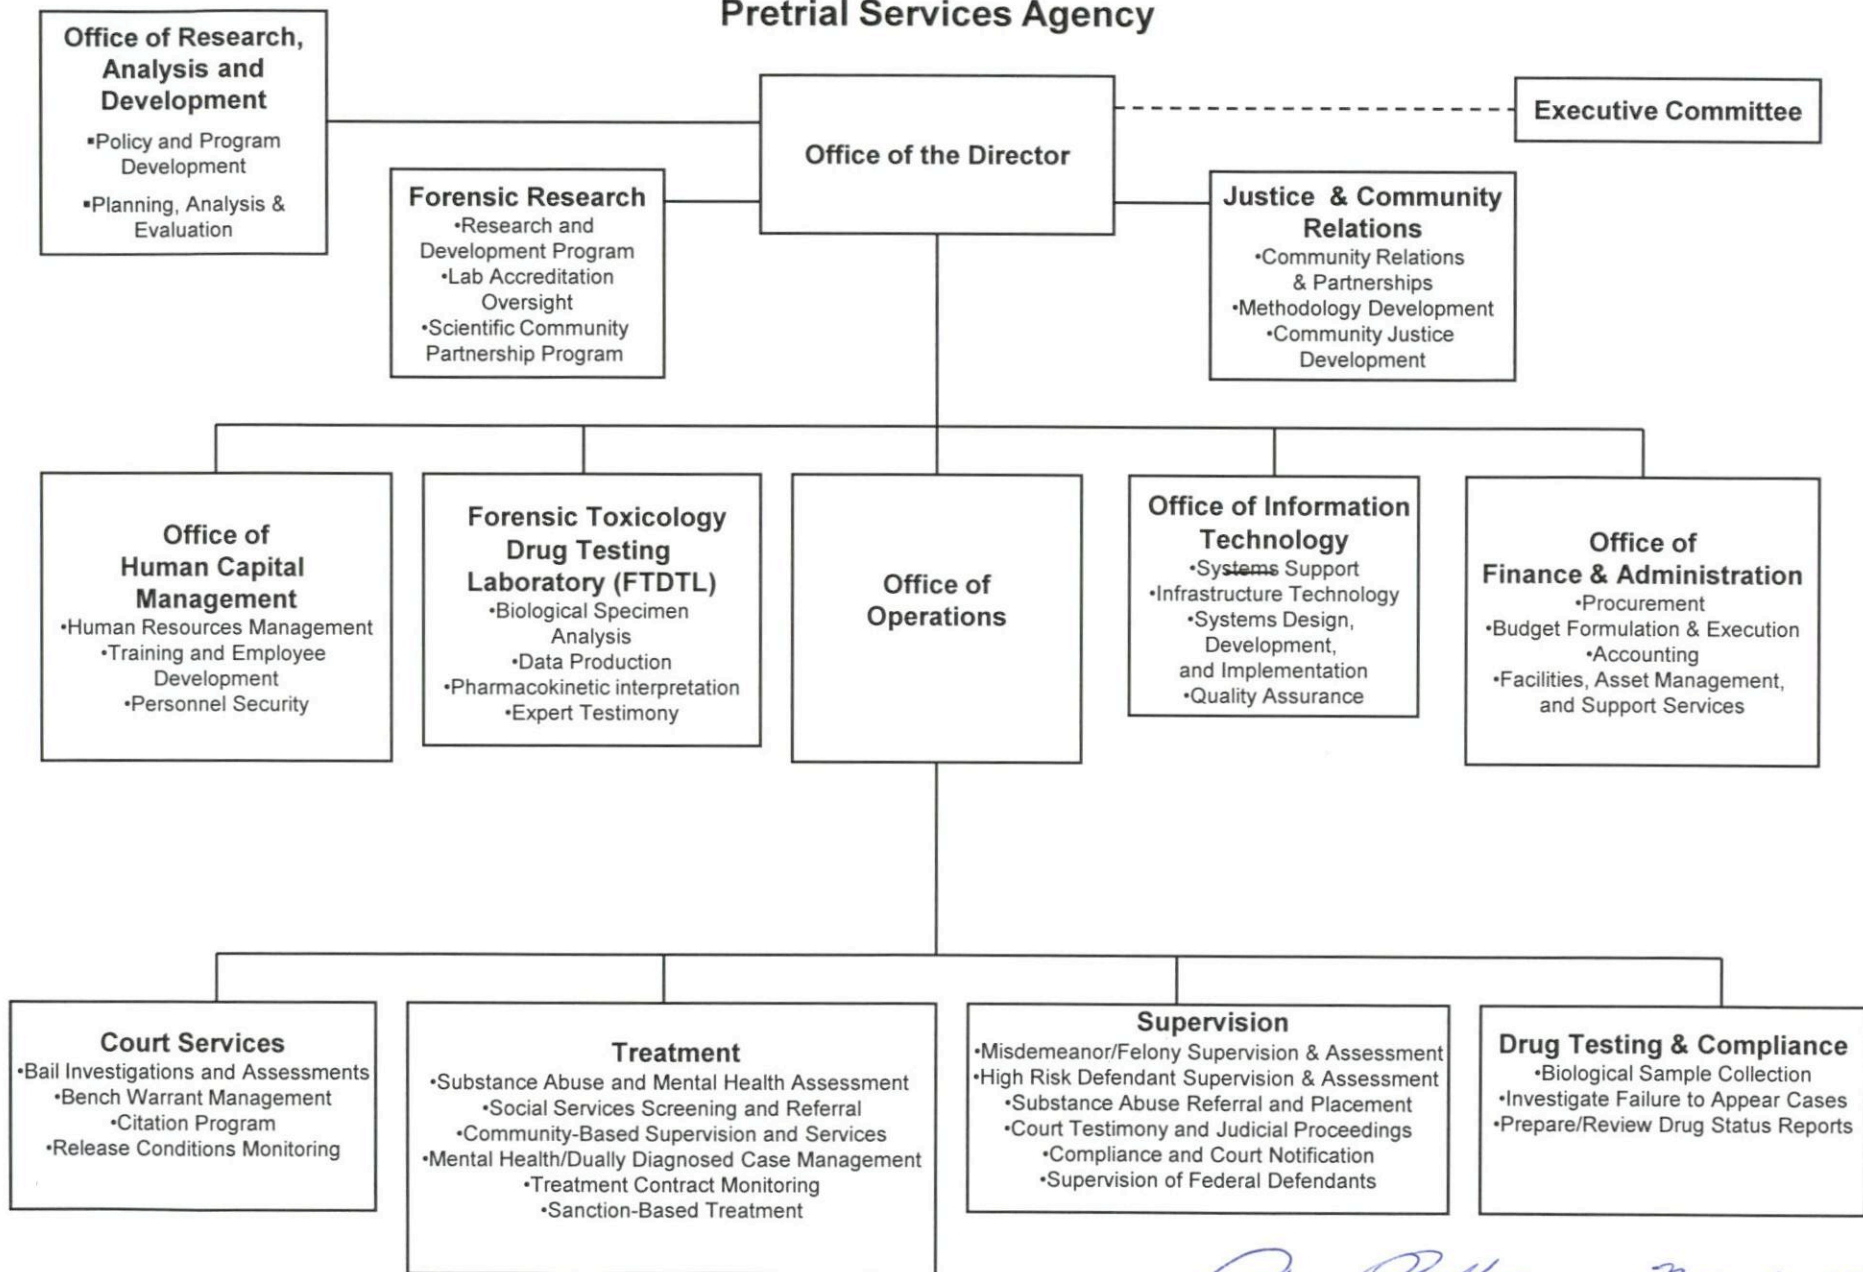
Pretrial Services Agency

Office of Research, Analysis and Development
•Policy and Program Development
•Planning, Analysis & Evaluation

Office of the Director

Executive Committee

Forensic Research
•Research and Development Program
•Lab Accreditation Oversight
•Scientific Community Partnership Program

Justice & Community Relations
•Community Relations & Partnerships
•Methodology Development
•Community Justice Development

Office of Human Capital Management
•Human Resources Management
•Training and Employee Development
•Personnel Security

Forensic Toxicology Drug Testing Laboratory (FTDTL)
•Biological Specimen Analysis
•Data Production
•Pharmacokinetic interpretation
•Expert Testimony

Office of Operations

Office of Information Technology
•Systems Support
•Infrastructure Technology
•Systems Design, Development, and Implementation
•Quality Assurance

Office of Finance & Administration
•Procurement
•Budget Formulation & Execution
•Accounting
•Facilities, Asset Management, and Support Services

Court Services
•Bail Investigations and Assessments
•Bench Warrant Management
•Citation Program
•Release Conditions Monitoring

Treatment
•Substance Abuse and Mental Health Assessment
•Social Services Screening and Referral
•Community-Based Supervision and Services
•Mental Health/Dually Diagnosed Case Management
•Treatment Contract Monitoring
•Sanction-Based Treatment

Supervision
•Misdemeanor/Felony Supervision & Assessment
•High Risk Defendant Supervision & Assessment
•Substance Abuse Referral and Placement
•Court Testimony and Judicial Proceedings
•Compliance and Court Notification
•Supervision of Federal Defendants

Drug Testing & Compliance
•Biological Sample Collection
•Investigate Failure to Appear Cases
•Prepare/Review Drug Status Reports

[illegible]